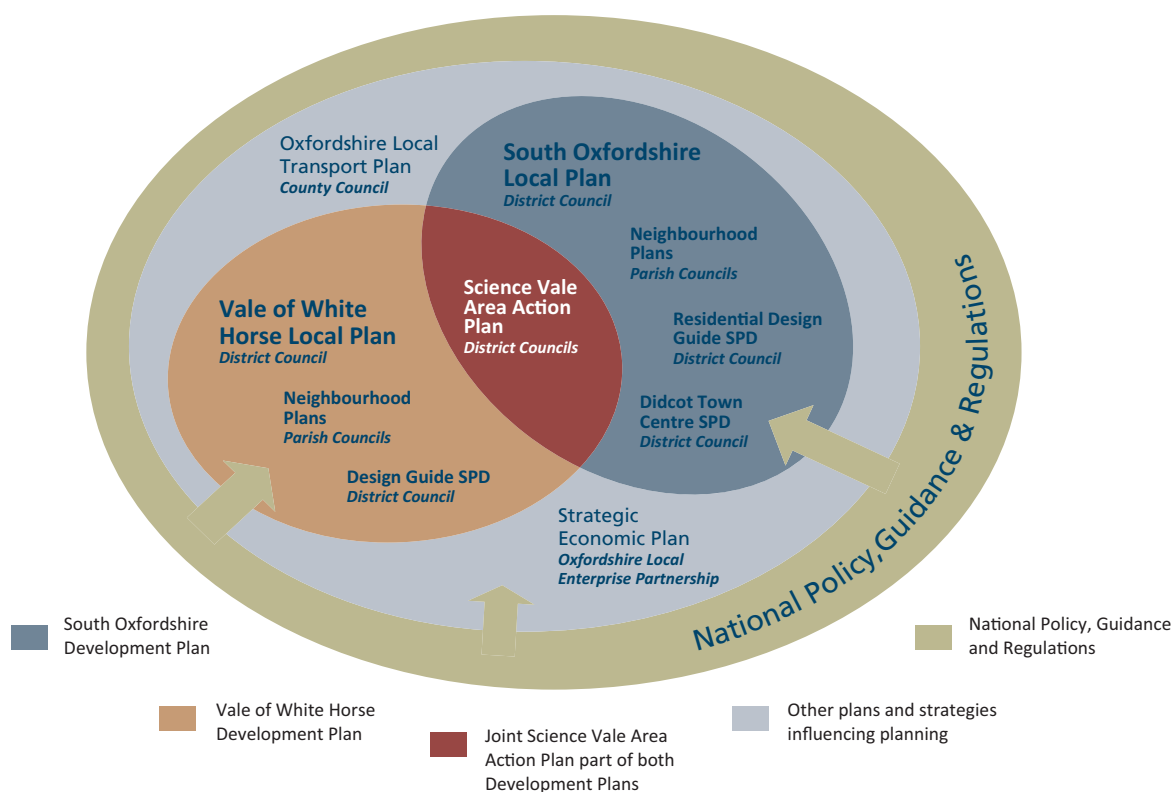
Oxfordshire Local Transport Plan
*County Council*

**South Oxfordshire Local Plan**
*District Council*

**Neighbourhood Plans**
*Parish Councils*

**Residential Design Guide SPD**
*District Council*

**Didcot Town Centre SPD**
*District Council*

**Science Vale Area Action Plan**
*District Councils*

**Vale of White Horse Local Plan**
*District Council*

**Neighbourhood Plans**
*Parish Councils*

**Design Guide SPD**
*District Council*

Strategic Economic Plan
*Oxfordshire Local Enterprise Partnership*

National Policy,Guidance & Regulations

South Oxfordshire Development Plan

National Policy, Guidance and Regulations

Vale of White Horse Development Plan

Joint Science Vale Area Action Plan part of both Development Plans

Other plans and strategies influencing planning